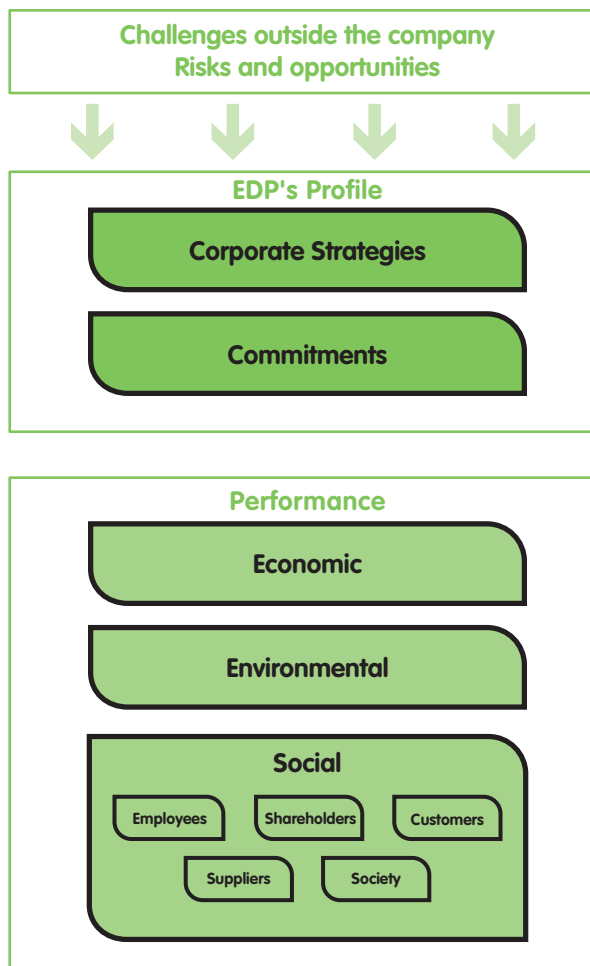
Challenges outside the company
Risks and opportunities

EDP's Profile

Corporate Strategies

Commitments

Performance

Economic

Environmental

Social

Employees

Shareholders

Customers

Suppliers

Society